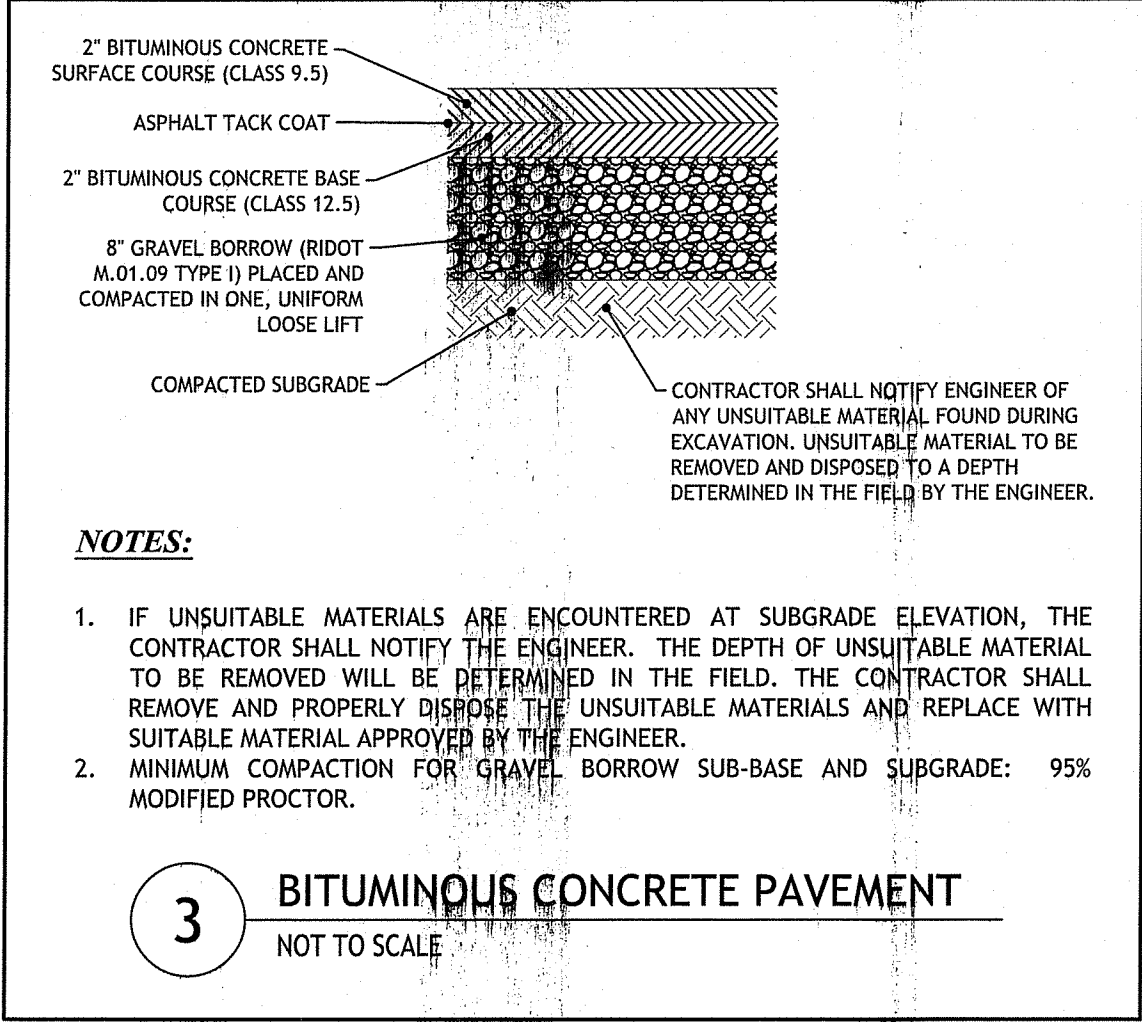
2" BITUMINOUS CONCRETE SURFACE COURSE (CLASS 9.5)

ASPHALT TACK COAT

2" BITUMINOUS CONCRETE BASE COURSE (CLASS 12.5)

8" GRAVEL BORROW (RIDOT M.01.09 TYPE I) PLACED AND COMPACTED IN ONE, UNIFORM LOOSE LIFT

COMPACTED SUBGRADE

CONTRACTOR SHALL NOTIFY ENGINEER OF ANY UNSUITABLE MATERIAL FOUND DURING EXCAVATION. UNSUITABLE MATERIAL TO BE REMOVED AND DISPOSED TO A DEPTH DETERMINED IN THE FIELD BY THE ENGINEER.

NOTES:

1. IF UNSUITABLE MATERIALS ARE ENCOUNTERED AT SUBGRADE ELEVATION, THE CONTRACTOR SHALL NOTIFY THE ENGINEER. THE DEPTH OF UNSUITABLE MATERIAL TO BE REMOVED WILL BE DETERMINED IN THE FIELD. THE CONTRACTOR SHALL REMOVE AND PROPERLY DISPOSE THE UNSUITABLE MATERIALS AND REPLACE WITH SUITABLE MATERIAL APPROVED BY THE ENGINEER.
2. MINIMUM COMPACTION FOR GRAVEL BORROW SUB-BASE AND SUBGRADE: 95% MODIFIED PROCTOR.

3

BITUMINOUS CONCRETE PAVEMENT

NOT TO SCALE